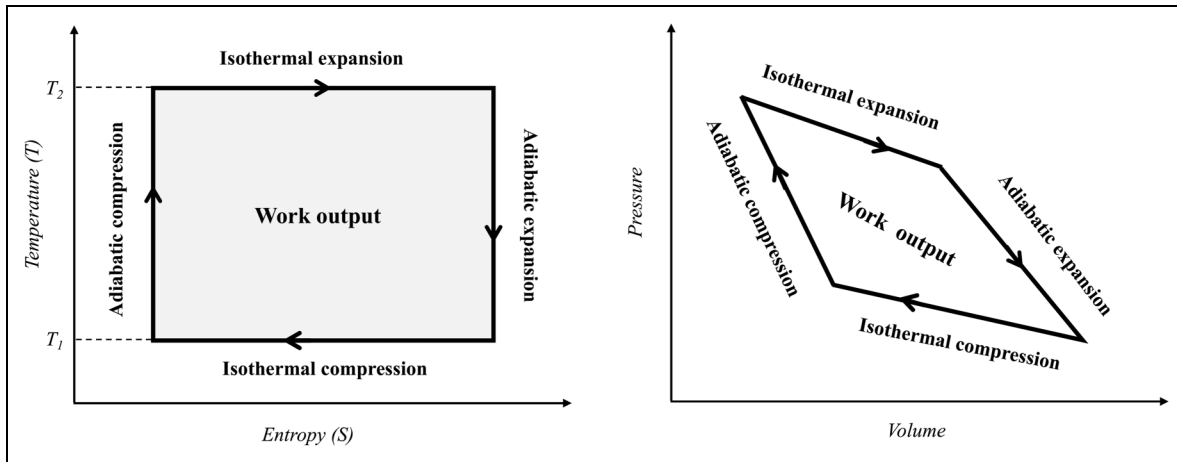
Isothermal expansion

$T_2$

$T_1$

Temperature (T)

Adiabatic compression

Work output

Adiabatic expansion

Isothermal compression

Entropy (S)

Isothermal expansion

Adiabatic compression

Pressure

Work output

Adiabatic expansion

Isothermal compression

Volume